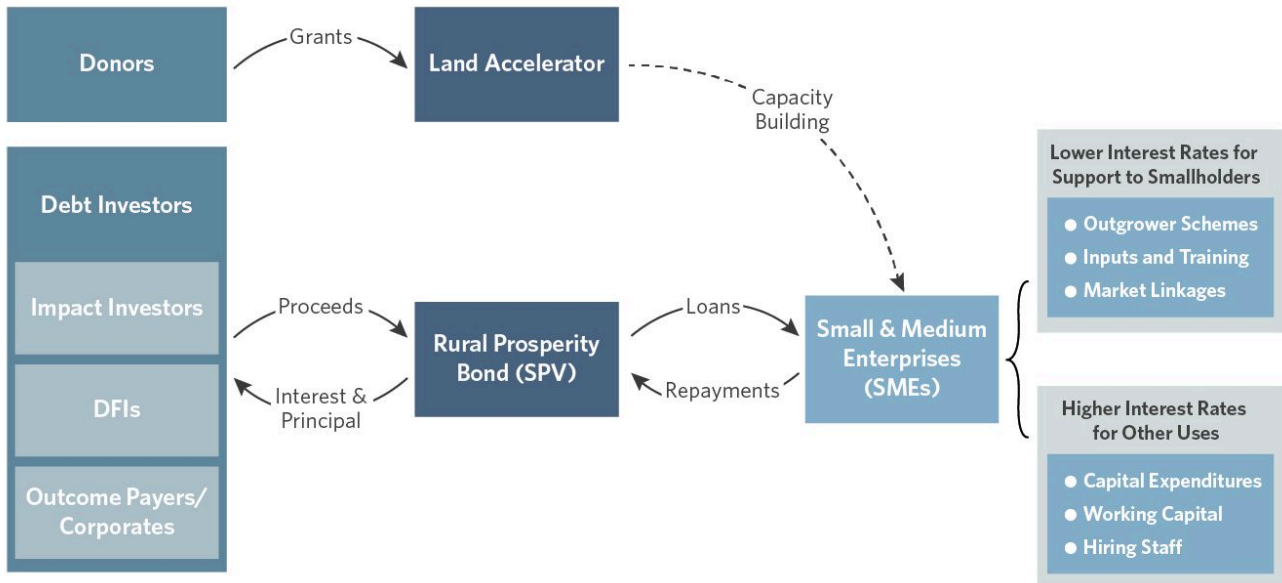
Donors

Grants

Land Accelerator

Capacity Building

Debt Investors

Impact Investors

DFIs

Outcome Payers/ Corporates

Proceeds

Interest & Principal

Rural Prosperity Bond (SPV)

Loans

Repayments

Small & Medium Enterprises (SMEs)

Lower Interest Rates for Support to Smallholders

● Outgrower Schemes
● Inputs and Training
● Market Linkages

Higher Interest Rates for Other Uses

● Capital Expenditures
● Working Capital
● Hiring Staff